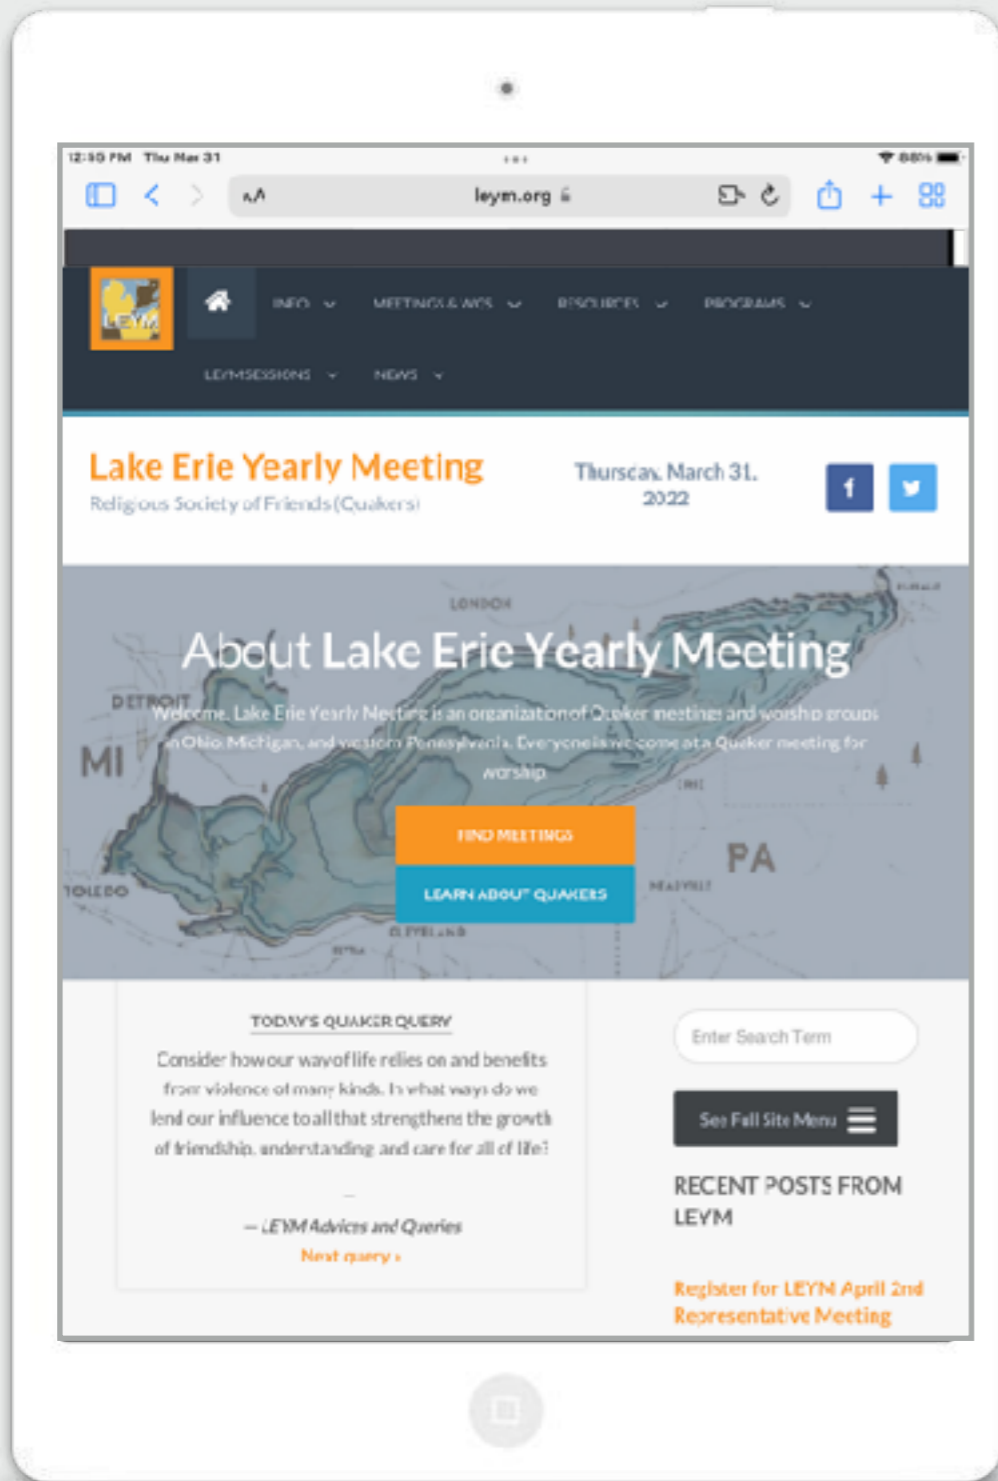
12:50 PM Thu Mar 31

88%

AA leym.org

LEYM

INFO MEETINGS & WGS RESOURCES PROGRAMS

LEYM SESSIONS NEWS

Lake Erie Yearly Meeting
Religious Society of Friends (Quakers)

Thursday, March 31, 2022

About Lake Erie Yearly Meeting

LONDON DETROIT MI TOLEDO PA CLEVELAND

Welcome. Lake Erie Yearly Meeting is an organization of Quaker meetings and worship groups in Ohio, Michigan, and western Pennsylvania. Everyone is welcome at a Quaker meeting for worship.

FIND MEETINGS

LEARN ABOUT QUAKERS

TODAY'S QUAKER QUERY

Consider how our way of life relies on and benefits from violence of many kinds. In what ways do we lend our influence to all that strengthens the growth of friendship, understanding and care for all of life?

— LEYM Advices and Queries
Next query ›

Enter Search Term

See Full Site Menu

RECENT POSTS FROM LEYM

Register for LEYM April 2nd Representative Meeting